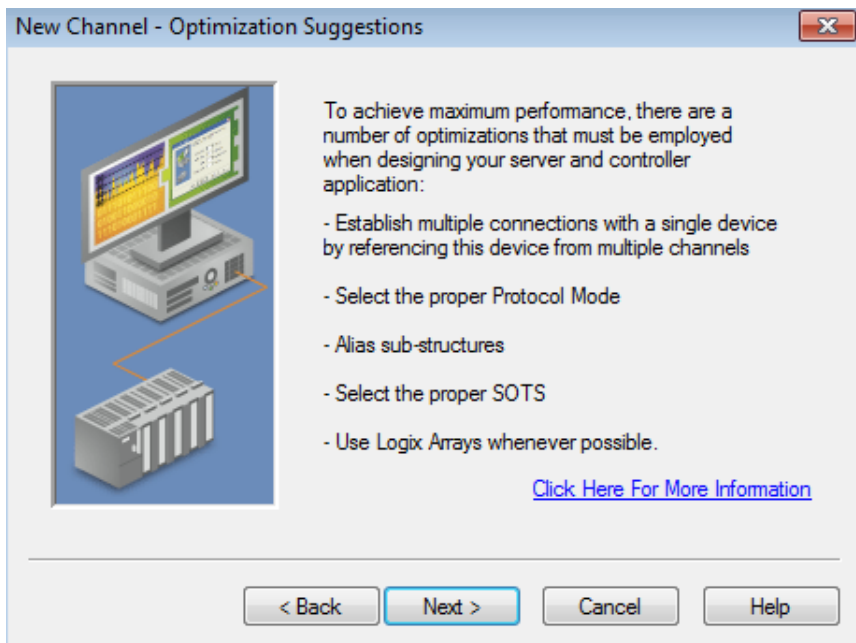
New Channel - Optimization Suggestions

To achieve maximum performance, there are a number of optimizations that must be employed when designing your server and controller application:

- Establish multiple connections with a single device by referencing this device from multiple channels

- Select the proper Protocol Mode

- Alias sub-structures

- Select the proper SOTS

- Use Logix Arrays whenever possible.

Click Here For More Information

< Back
Next >
Cancel
Help